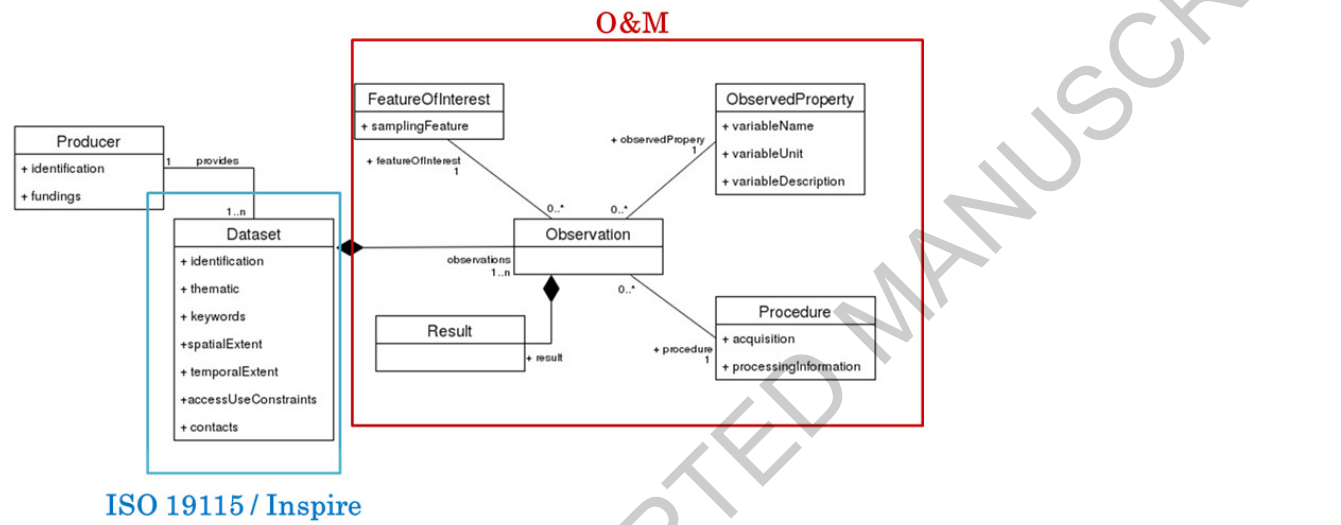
O&M

Producer
+ identification
+ fundings

1 provides
1..n

Dataset
+ identification
+ thematic
+ keywords
+spatialExtent
+ temporalExtent
+accessUseConstraints
+ contacts

FeatureOfInterest
+ samplingFeature

+ featureOfInterest
1

ObservedProperty
+ variableName
+ variableUnit
+ variableDescription

+ observedPropery
1

0..*
0..*

Observation

observations
1..n

0..*

Result

+ result

Procedure
+ acquisition
+ processingInformation

+ procedure
1

ISO 19115 / Inspire

PTED MANUSCR